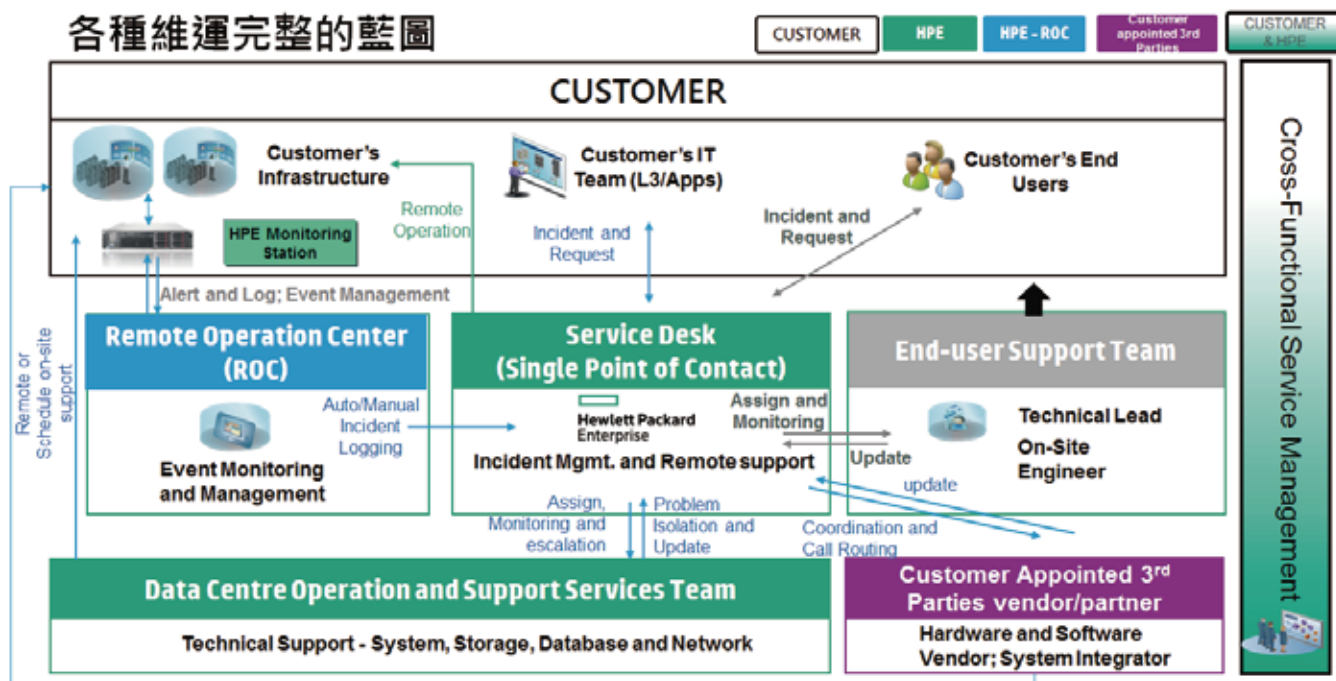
各種維運完整的藍圖

CUSTOMER | HPE | HPE - ROC | Customer appointed 3rd Parties | CUSTOMER & HPE

CUSTOMER

Customer's Infrastructure

HPE Monitoring Station

Remote Operation

Customer's IT Team (L3/Apps)

Incident and Request

Customer's End Users

Incident and Request

Alert and Log; Event Management

Remote or Schedule on-site support

Remote Operation Center (ROC)

Event Monitoring and Management

Auto/Manual Incident Logging

Service Desk (Single Point of Contact)

Hewlett Packard Enterprise

Incident Mgmt. and Remote support

Assign and Monitoring

Update

update

End-user Support Team

Technical Lead

On-Site Engineer

Assign, Monitoring and escalation

Problem Isolation and Update

Coordination and Call Routing

Data Centre Operation and Support Services Team

Technical Support - System, Storage, Database and Network

Customer Appointed 3$^{rd}$ Parties vendor/partner

Hardware and Software Vendor; System Integrator

Cross-Functional Service Management